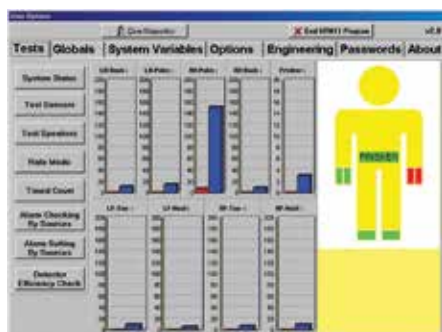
Tests | Globals | System Variables | Options | Engineering | Passwords | About

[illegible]

X End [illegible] Program

v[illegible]

System Status

Test Sensors

Test Operations

Walk Mode

Timed Count

Alarm Checking By Sources

Alarm Setting By Sources

Detector Efficiency Check

LH Back

LH Palm

RH Palm

RH Back

Frisker

LH Toe

LF Heel

RF Toe

RF Heel

PASSED